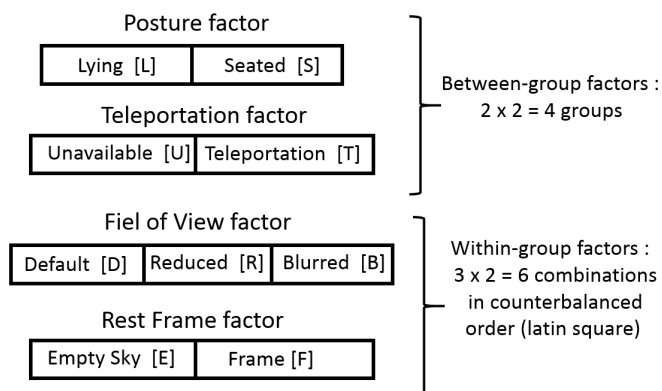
Posture factor

| Lying [L] | Seated [S] |
|---|---|

Teleportation factor

| Unavailable [U] | Teleportation [T] |
|---|---|

Between-group factors : 2 x 2 = 4 groups

Fiel of View factor

| Default [D] | Reduced [R] | Blurred [B] |
|---|---|---|

Rest Frame factor

| Empty Sky [E] | Frame [F] |
|---|---|

Within-group factors : 3 x 2 = 6 combinations in counterbalanced order (latin square)